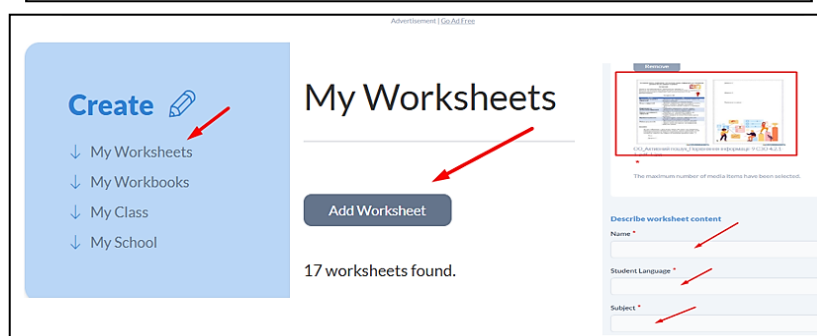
Advertisement | Go Ad Free

Create

↓ My Worksheets

↓ My Workbooks

↓ My Class

↓ My School

My Worksheets

Add Worksheet

17 worksheets found.

Remove

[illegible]

The maximum number of media items have been selected.

Describe worksheet content

Name *

Student Language *

Subject *